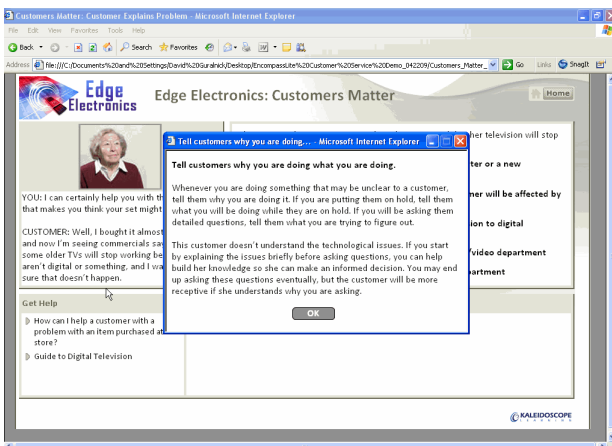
Customers Matter: Customer Explains Problem - Microsoft Internet Explorer

File Edit View Favorites Tools Help

Back Search Favorites

Address file:///C:/Documents%20and%20Settings/David%20Guralnick/Desktop/EncompassLite%20Customer%20Service%20Demo_042209/Customers_Matter_ Go Links SnagIt

Edge Electronics

Edge Electronics: Customers Matter

Home

YOU: I can certainly help you with th that makes you think your set might

CUSTOMER: Well, I bought it almost and now I'm seeing commercials say some older TVs will stop working be aren't digital or something, and I wa sure that doesn't happen.

her television will stop

ter or a new

ner will be affected by

ion to digital

/video department

partment

Get Help

How can I help a customer with a problem with an item purchased at store?

Guide to Digital Television

Tell customers why you are doing... - Microsoft Internet Explorer

Tell customers why you are doing what you are doing.

Whenever you are doing something that may be unclear to a customer, tell them why you are doing it. If you are putting them on hold, tell them what you will be doing while they are on hold. If you will be asking them detailed questions, tell them what you are trying to figure out.

This customer doesn't understand the technological issues. If you start by explaining the issues briefly before asking questions, you can help build her knowledge so she can make an informed decision. You may end up asking these questions eventually, but the customer will be more receptive if she understands why you are asking.

OK

KALEIDOSCOPE LEARNING